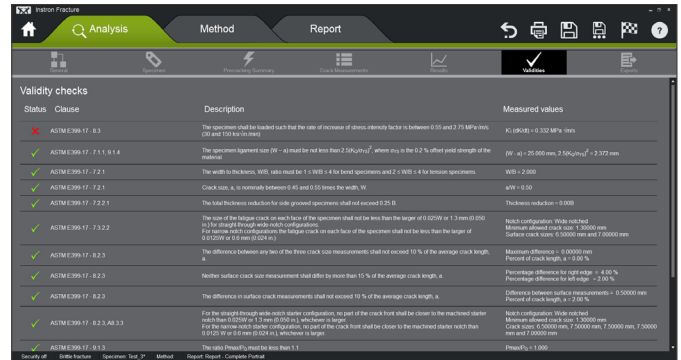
Instron Fracture

Analysis

Method

Report

General

Specimen

Precracking Summary

Crack Measurements

Results

Validities

Exports

Validity checks

| Status | Clause | Description | Measured values |
|---|---|---|---|
| ✗ | ASTM E399-17 - 8.3 | The specimen shall be loaded such that the rate of increase of stress intensity factor is between 0.55 and 2.75 MPa·m/s (30 and 150 ksi·in./min) | K) (dK/dt) = 0.332 MPa·√m/s |
| ✓ | ASTM E399-17 - 7.1.1, 9.1.4 | The specimen ligament size (W − a) must be not less than $2.5(K_Q/\sigma_{YS})^2$, where $\sigma_{YS}$ is the 0.2 % offset yield strength of the material. | (W - a) = 25.000 mm, $2.5(K_Q/\sigma_{YS})^2$ = 2.372 mm |
| ✓ | ASTM E399-17 - 7.2.1 | The width to thickness, W/B, ratio must be 1 ≤ W/B ≤ 4 for bend specimens and 2 ≤ W/B ≤ 4 for tension specimens. | W/B = 2.000 |
| ✓ | ASTM E399-17 - 7.2.1 | Crack size, a, is normally between 0.45 and 0.55 times the width, W. | a/W = 0.50 |
| ✓ | ASTM E399-17 - 7.2.2.1 | The total thickness reduction for side grooved specimens shall not exceed 0.25 B. | Thickness reduction = 0.000 |
| ✓ | ASTM E399-17 - 7.3.2.2 | The size of the fatigue crack on each face of the specimen shall not be less than the larger of 0.025W or 1.3 mm (0.050 in.) for straight-through wide-notch configurations. For narrow-notch configurations the fatigue crack on each face of the specimen shall not be less than the larger of 0.0125W or 0.6 mm (0.024 in.) | Notch configuration: Wide notched Minimum allowed crack size: 1.30000 mm Surface crack sizes: 6.50000 mm 7.00000 mm |
| ✓ | ASTM E399-17 - 8.2.3 | The difference between any two of the three crack size measurements shall not exceed 10 % of the average crack length, a. | Maximum difference = 0.00000 mm Percent of crack length, a = 0.00 % |
| ✓ | ASTM E399-17 - 8.2.3 | Neither surface crack size measurement shall differ by more than 15 % of the average crack length, a. | Percentage difference for right edge = 4.00 % Percentage difference for left edge = 2.00 % |
| ✓ | ASTM E399-17 - 8.2.3 | The difference in surface crack measurements shall not exceed 10 % of the average crack length, a. | Difference between surface measurements = 0.50000 mm Percent of crack length, a = 2.00 % |
| ✓ | ASTM E399-17 - 8.2.3, A8.3.3 | For the straight-through wide-notch starter configuration, no part of the crack front shall be closer to the machined starter notch than 0.025W or 1.3 mm (0.050 in.), whichever is larger. For the narrow-notch starter configuration, no part of the crack front shall be closer to the machined starter notch than 0.0125 W or 0.6 mm (0.024 in.), whichever is larger. | Notch configuration: Wide notched Minimum allowed crack size: 1.30000 mm Crack sizes: 6.50000 mm, 7.50000 mm, 7.50000 mm, 7.50000 mm, 7.50000 mm and 7.00000 mm |
| ✓ | ASTM E399-17 - 9.1.3 | The ratio $P_{max}/P_Q$ must be less than 1.1 | $P_{max}/P_Q$ = 1.000 |

Security off   Brittle fracture   Specimen: Test_3*   Method:   Report: Report - Complete Portrait